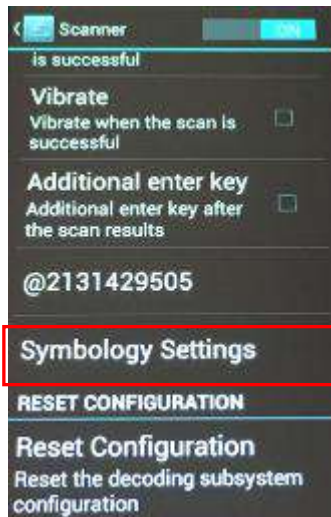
Scanner ON

is successful

Vibrate
Vibrate when the scan is successful

Additional enter key
Additional enter key after the scan results

@2131429505

Symbology Settings

RESET CONFIGURATION

Reset Configuration
Reset the decoding subsystem configuration